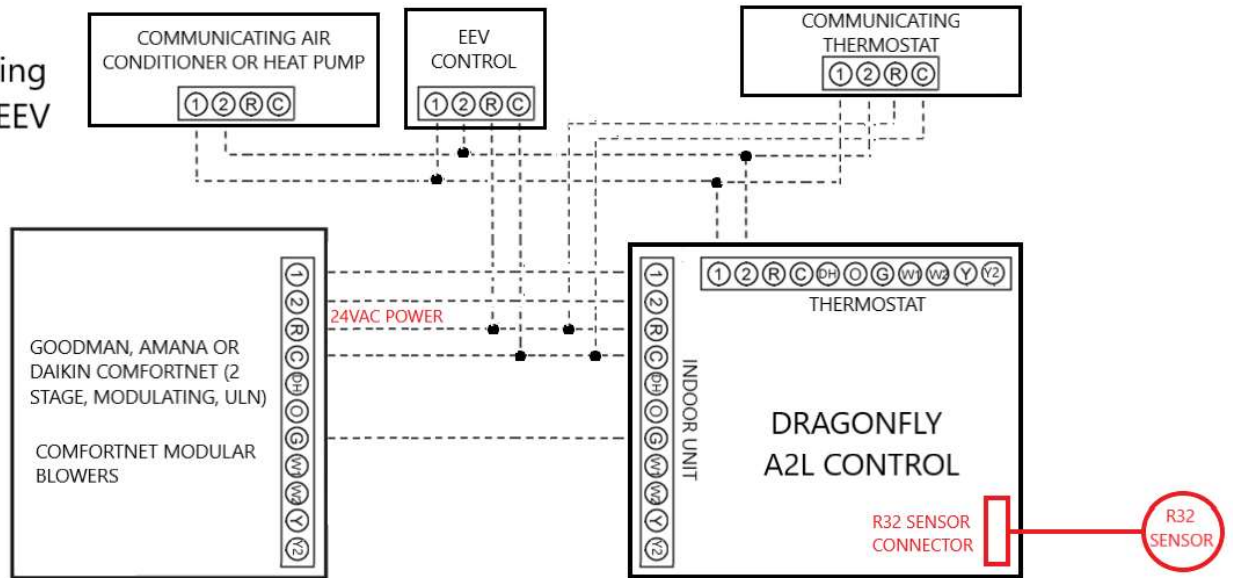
ing
EEV

COMMUNICATING AIR CONDITIONER OR HEAT PUMP
1 2 R C

EEV CONTROL
1 2 R C

COMMUNICATING THERMOSTAT
1 2 R C

1 2 R C DH O G W1 W2 Y Y2
THERMOSTAT

1 2 R C DH O G W1 W2 Y Y2
INDOOR UNIT

DRAGONFLY
A2L CONTROL

24VAC POWER

GOODMAN, AMANA OR DAIKIN COMFORTNET (2 STAGE, MODULATING, ULN)

COMFORTNET MODULAR BLOWERS

1 2 R C DH O G W1 W2 Y Y2

R32 SENSOR CONNECTOR

R32 SENSOR